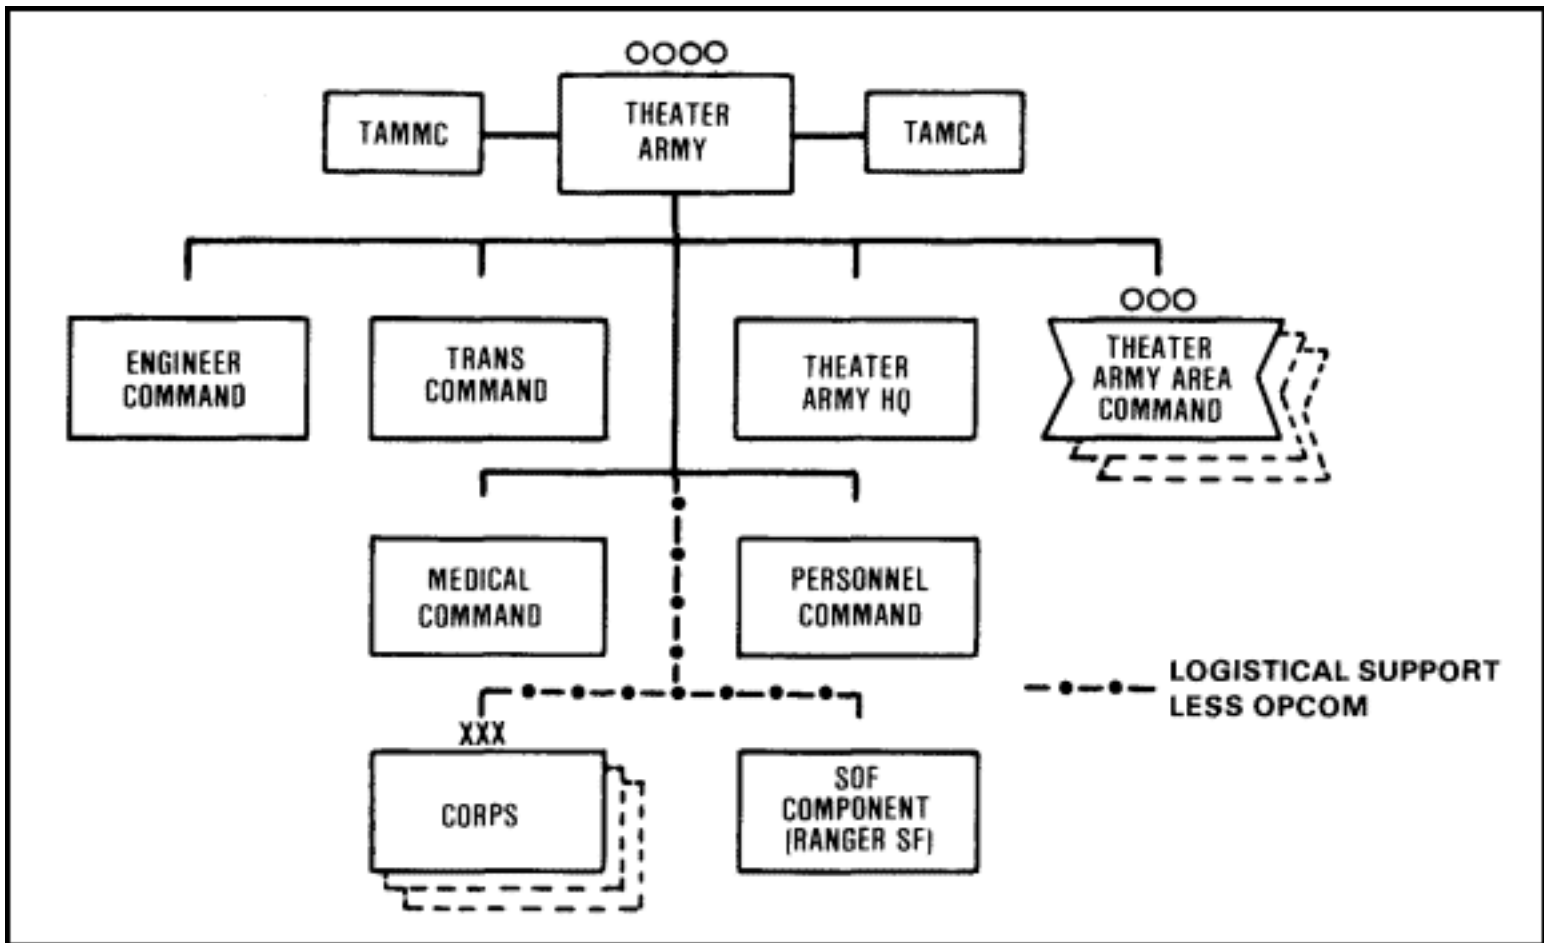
OOOO
TAMMC
THEATER ARMY
TAMCA

ENGINEER COMMAND
TRANS COMMAND
THEATER ARMY HQ
OOO
THEATER ARMY AREA COMMAND

MEDICAL COMMAND
PERSONNEL COMMAND

LOGISTICAL SUPPORT LESS OPCOM

XXX
CORPS
SOF COMPONENT (RANGER SF)